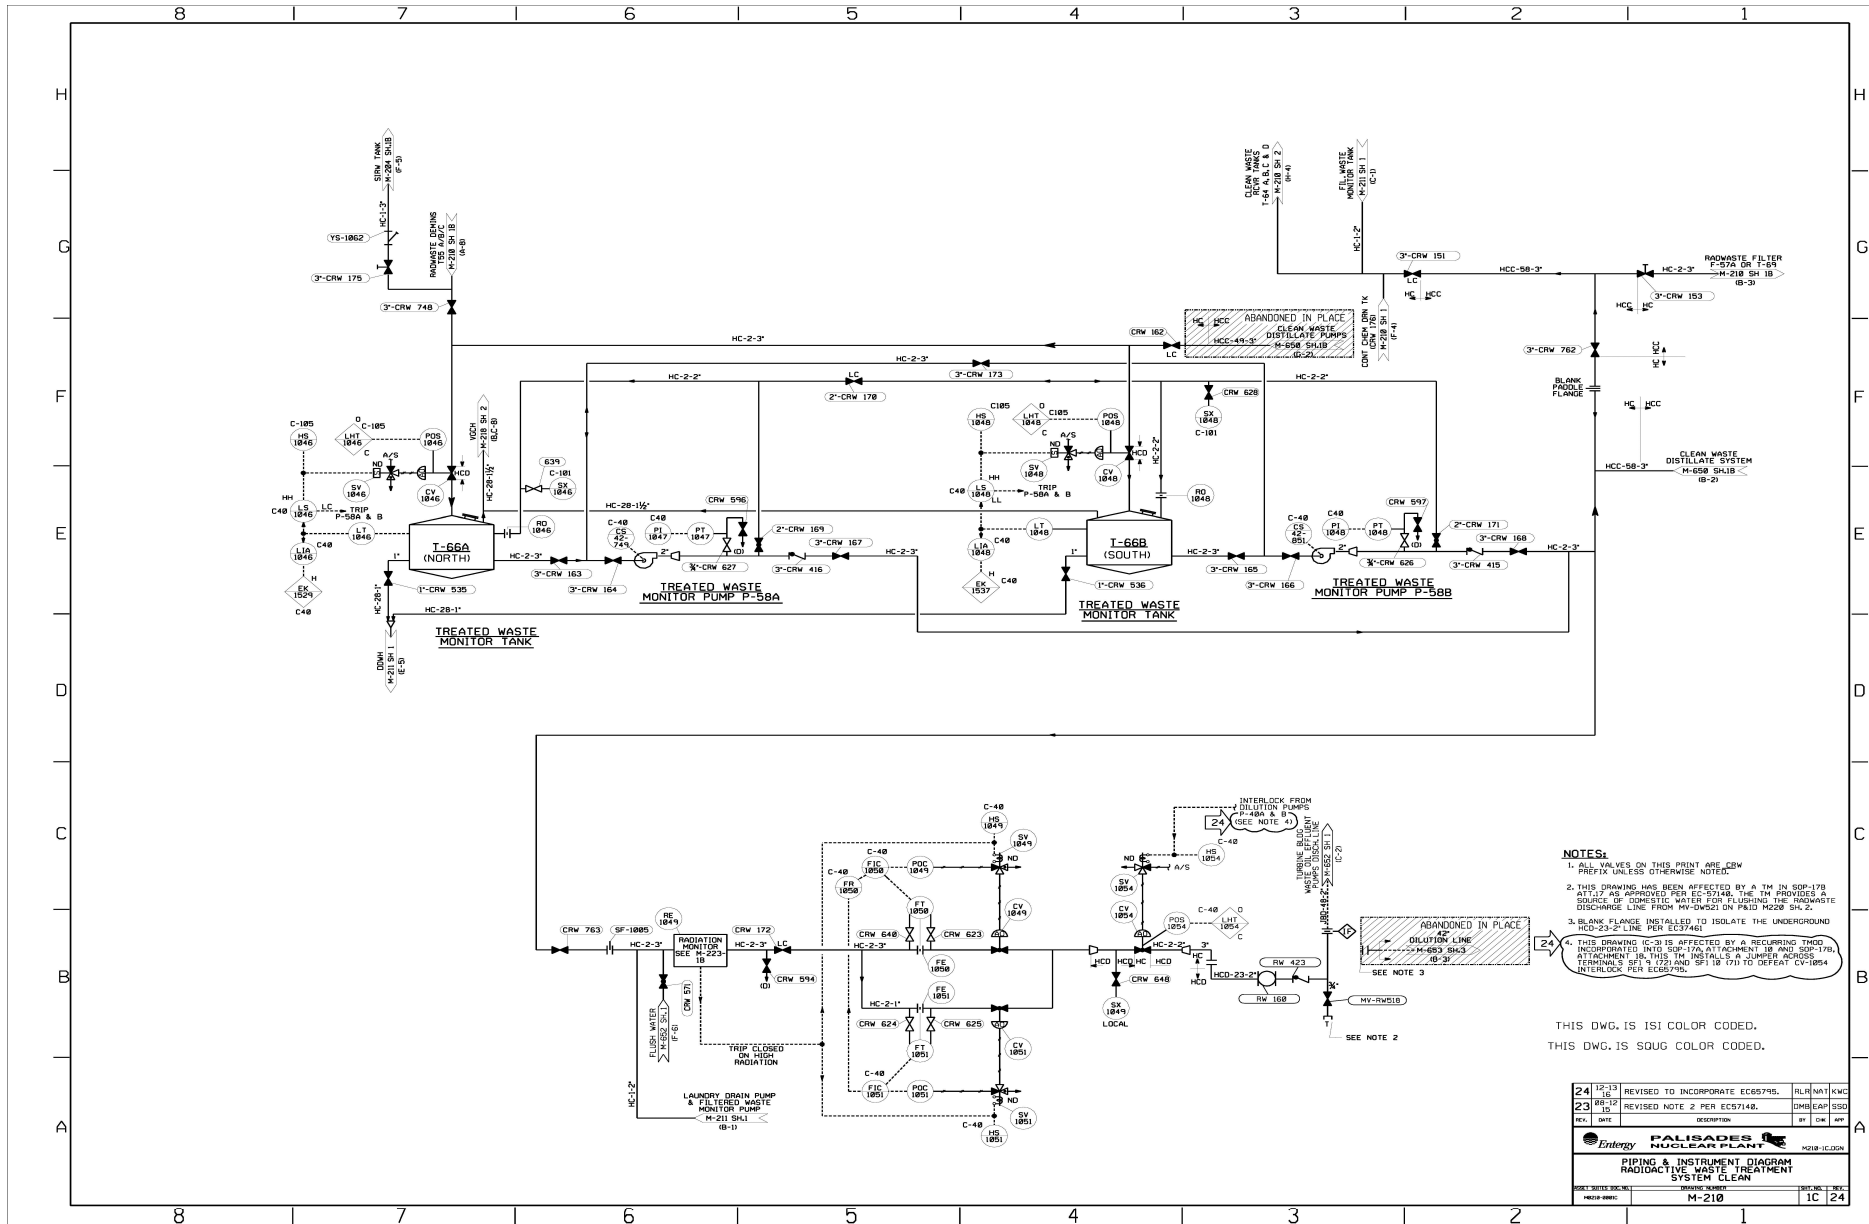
8 7 6 5 4 3 2 1

H G F E D C B A

SIRW TANK M-204 SH.1B (F-5)
HC-1-3"
YS-1062
3"-CRW 175
RADWASTE DEMINS T55 A/B/C M-210 SH 1B (A-8)
3"-CRW 748
HC-2-3"
HC-2-3"
HC-2-2"
LC
2"-CRW 170
3"-CRW 173
HC-2-2"
CRW 162
LC
ABANDONED IN PLACE
HC HCC
CLEAN WASTE DISTILLATE PUMPS
HCC-49-3"
M-650 SH.1B (G-2)
CONT CHEM DRN TK (DRN T76) M-210 SH 1 (F-4)
CLEAN WASTE RCVR TANKS T-64 A,B,C & D M-210 SH 2 (H-4)
FIL WASTE MONITOR TANK M-211 SH 1 (C-1)
HC-1-2"
3"-CRW 151
LC
HC HCC
HCC-58-3"
HC-2-3"
RADWASTE FILTER F-57A OR T-69 M-210 SH 1B (B-3)
HCC HC
3"-CRW 153
3"-CRW 762
HC HCC
BLANK PADDLE FLANGE
HC HCC
CLEAN WASTE DISTILLATE SYSTEM M-650 SH.1B (B-2)
HCC-58-3"
CRW 628
SX 1048
C-101

C-105
HS 1046
O C-105
LHT 1046
POS 1046
C
NO
A/S
SV 1046
CV 1046
HCO
VGCH M-210 SH 2 (B,C-8)
HC-28-1½"
639
C-101
SX 1046
HH
C40
LS 1046
LC
TRIP P-58A & B
C40
LT 1046
LIA 1046
H
EK 1529
C40
1"
1"-CRW 535
HC-28-1"
HC-28-1"
DOWH M-211 SH 1 (E-5)
TREATED WASTE MONITOR TANK
T-66A (NORTH)
RO 1046
HC-28-1½"
CRW 596
HC-2-3"
3"-CRW 163
3"-CRW 164
C-40
CS 42-749
C40
PI 1047
PT 1047
2"
¾"-CRW 627
(D)
2"-CRW 169
3"-CRW 167
3"-CRW 416
HC-2-3"
TREATED WASTE MONITOR PUMP P-58A

C105
HS 1048
LHT 1048
O C105
C
POS 1048
NO
A/S
SV 1048
CV 1048
HCO
HC-2-2"
HH
C40
LS 1048
LL
TRIP P-58A & B
LT 1048
LIA 1048
C40
H
EK 1537
C40
RO 1048
T-66B (SOUTH)
1"
1"-CRW 536
TREATED WASTE MONITOR TANK
HC-2-3"
3"-CRW 165
3"-CRW 166
C-40
CS 42-851
C40
PI 1048
PT 1048
2"
CRW 597
¾"-CRW 626
(D)
2"-CRW 171
3"-CRW 168
3"-CRW 415
HC-2-3"
TREATED WASTE MONITOR PUMP P-58B

CRW 763
SF-1005
RE 1049
HC-2-3"
RADIATION MONITOR SEE M-223-1B
CRW 172
HC-2-3"
LC
CRW 571
(D)
CRW 594
FLUSH WATER M-652 SH.1 (F-6)
TRIP CLOSED ON HIGH RADIATION
HC-1-2"
LAUNDRY DRAIN PUMP & FILTERED WASTE MONITOR PUMP M-211 SH.1 (B-1)
C-40
HS 1049
SV 1049
NO
C-40
FIC 1050
POC 1049
FR 1050
FT 1050
CV 1049
CRW 640
CRW 623
HC-2-3"
FE 1050
FE 1051
HC-2-1"
CRW 624
CRW 625
FT 1051
CV 1051
C-40
FIC 1051
POC 1051
NO
C-40
HS 1051
SV 1051
INTERLOCK FROM DILUTION PUMPS P-40A & B (SEE NOTE 4)
24
C-40
HS 1054
NO
A/S
SV 1054
CV 1054
C-40 O
POS 1054
LHT 1054
C
TURBINE BLDG WASTE OIL EFFLUENT PUMPS DISCH LINE M-652 SH 1 (C-2)
HC-2-2"
3"
HC
HCO
HCO HCO HC HCO
CRW 648
SX 1049
LOCAL
HCD-23-2"
RW 423
RW 160
JBD-49-2"
¾"
MV-RW518
SEE NOTE 2
ABANDONED IN PLACE
42" DILUTION LINE
M-653 SH.3 (B-3)
SEE NOTE 3

NOTES:
1. ALL VALVES ON THIS PRINT ARE CRW PREFIX UNLESS OTHERWISE NOTED.
2. THIS DRAWING HAS BEEN AFFECTED BY A TM IN SOP-17B ATT.17 AS APPROVED PER EC-57140. THE TM PROVIDES A SOURCE OF DOMESTIC WATER FOR FLUSHING THE RADWASTE DISCHARGE LINE FROM MV-DW521 ON P&ID M220 SH. 2.
3. BLANK FLANGE INSTALLED TO ISOLATE THE UNDERGROUND HCD-23-2" LINE PER EC37461
24 4. THIS DRAWING (C-3) IS AFFECTED BY A RECURRING TMOD INCORPORATED INTO SOP-17A ATTACHMENT 10 AND SOP-17B, ATTACHMENT 10. THIS TM INSTALLS A JUMPER ACROSS TERMINALS SF1 9 (72) AND SF1 10 (71) TO DEFEAT CV-1054 INTERLOCK PER EC65795.

THIS DWG. IS ISI COLOR CODED.
THIS DWG. IS SQUG COLOR CODED.

| 24 | 12-13-16 | REVISED TO INCORPORATE EC65795. | RLR | NAT | KWC |
|---|---|---|---|---|---|
| 23 | 08-12-15 | REVISED NOTE 2 PER EC57140. | DMB | EAP | SSD |
| REV. | DATE | DESCRIPTION | BY | CHK | APP |

Entergy PALISADES NUCLEAR PLANT M210-1C.DGN
PIPING & INSTRUMENT DIAGRAM RADIOACTIVE WASTE TREATMENT SYSTEM CLEAN
M0210-0001C M-210 1C 24